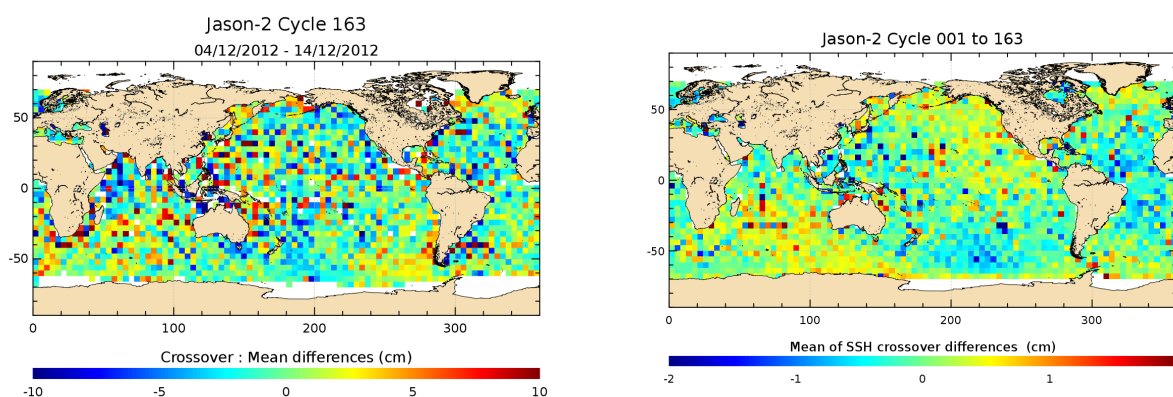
Jason-2 Cycle 163
04/12/2012 - 14/12/2012

50
0
-50
0 100 200 300

Crossover : Mean differences (cm)
-10 -5 0 5 10

Jason-2 Cycle 001 to 163

50
0
-50
0 100 200 300

Mean of SSH crossover differences (cm)
-2 -1 0 1